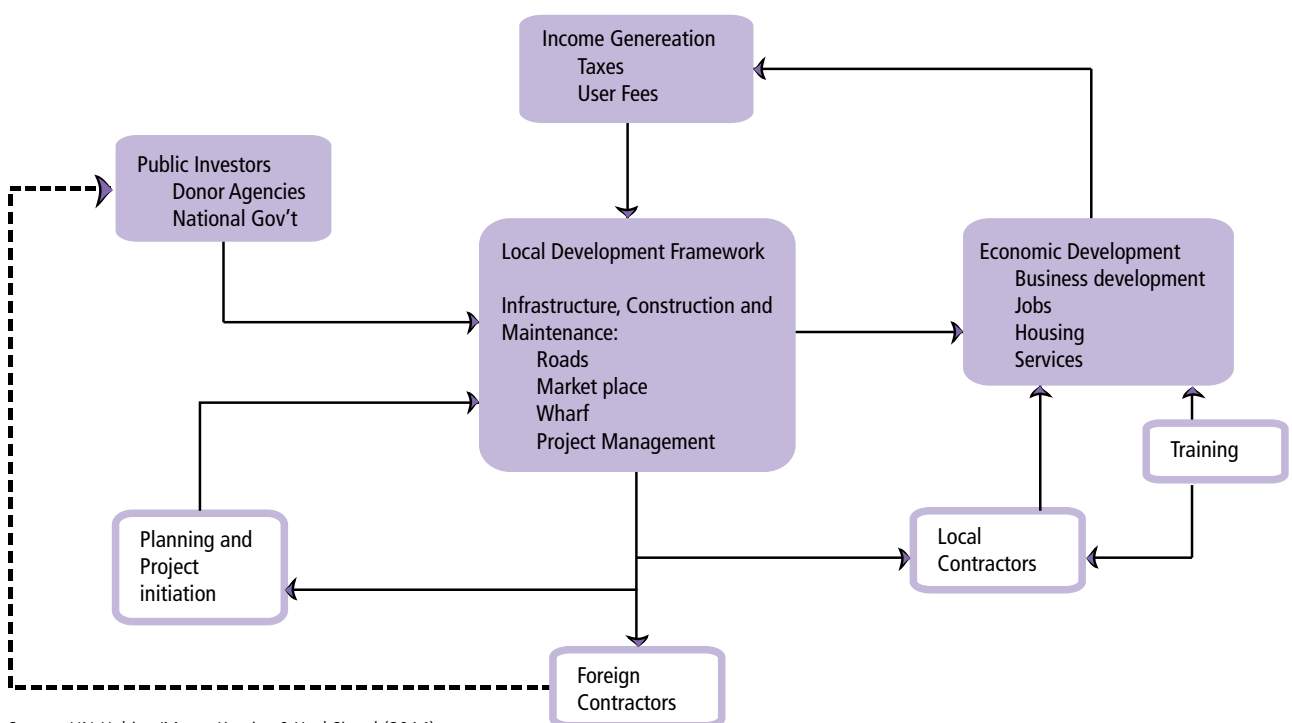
Income Genereation
Taxes
User Fees

Public Investors
Donor Agencies
National Gov’t

Local Development Framework

Infrastructure, Construction and Maintenance:
Roads
Market place
Wharf
Project Management

Economic Development
Business development
Jobs
Housing
Services

Training

Planning and Project initiation

Local Contractors

Foreign Contractors

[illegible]